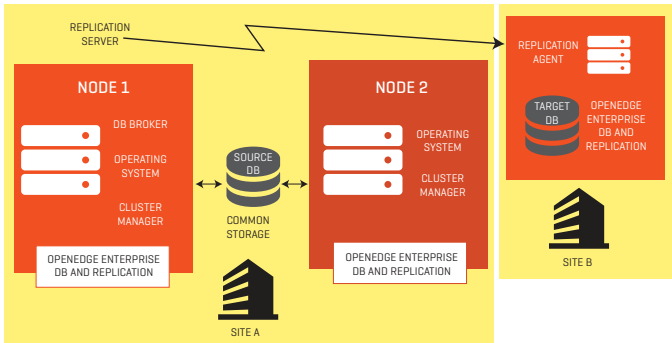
REPLICATION SERVER

NODE 1

DB BROKER

OPERATING SYSTEM

CLUSTER MANAGER

OPENEDGE ENTERPRISE DB AND REPLICATION

SOURCE DB

COMMON STORAGE

NODE 2

OPERATING SYSTEM

CLUSTER MANAGER

OPENEDGE ENTERPRISE DB AND REPLICATION

SITE A

REPLICATION AGENT

TARGET DB

OPENEDGE ENTERPRISE DB AND REPLICATION

SITE B